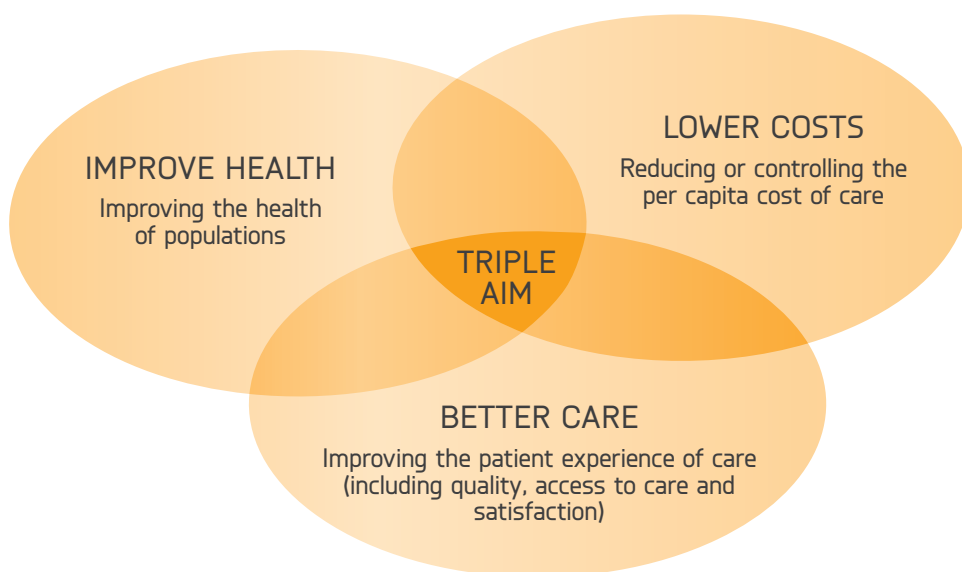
IMPROVE HEALTH
Improving the health of populations

LOWER COSTS
Reducing or controlling the per capita cost of care

TRIPLE AIM

BETTER CARE
Improving the patient experience of care (including quality, access to care and satisfaction)